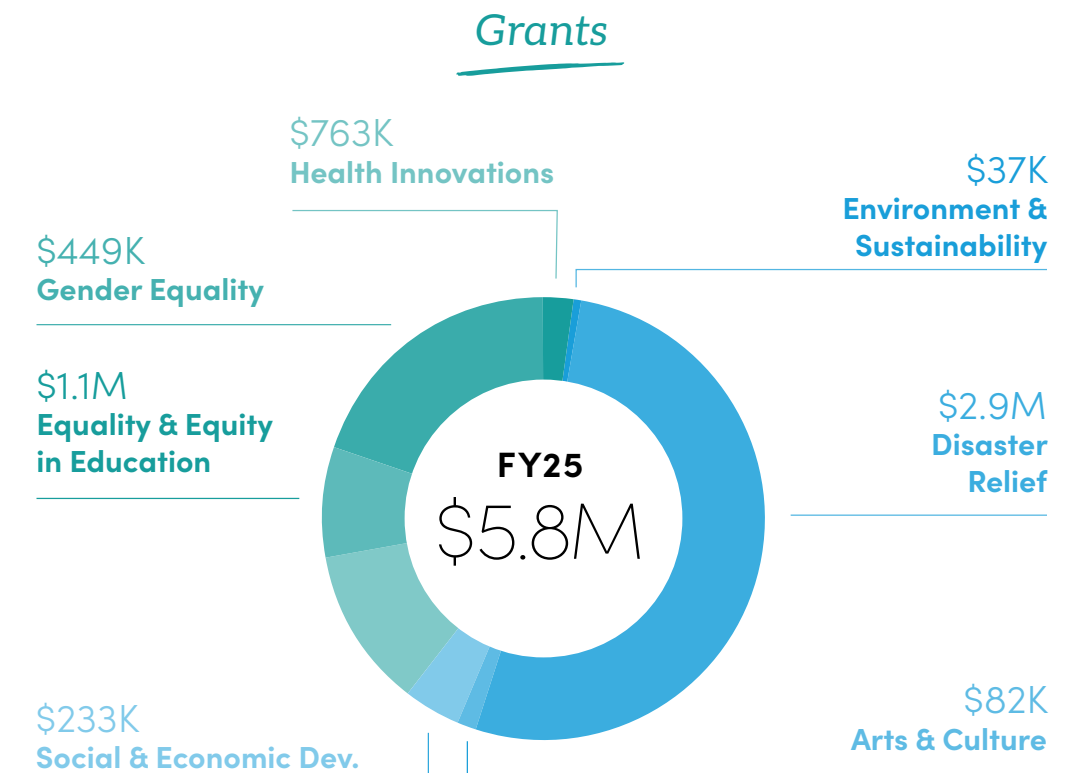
Grants

$763K
Health Innovations

$37K
Environment & Sustainability

$449K
Gender Equality

$1.1M
Equality & Equity in Education

FY25
$5.8M

$2.9M
Disaster Relief

$233K
Social & Economic Dev.

$82K
Arts & Culture